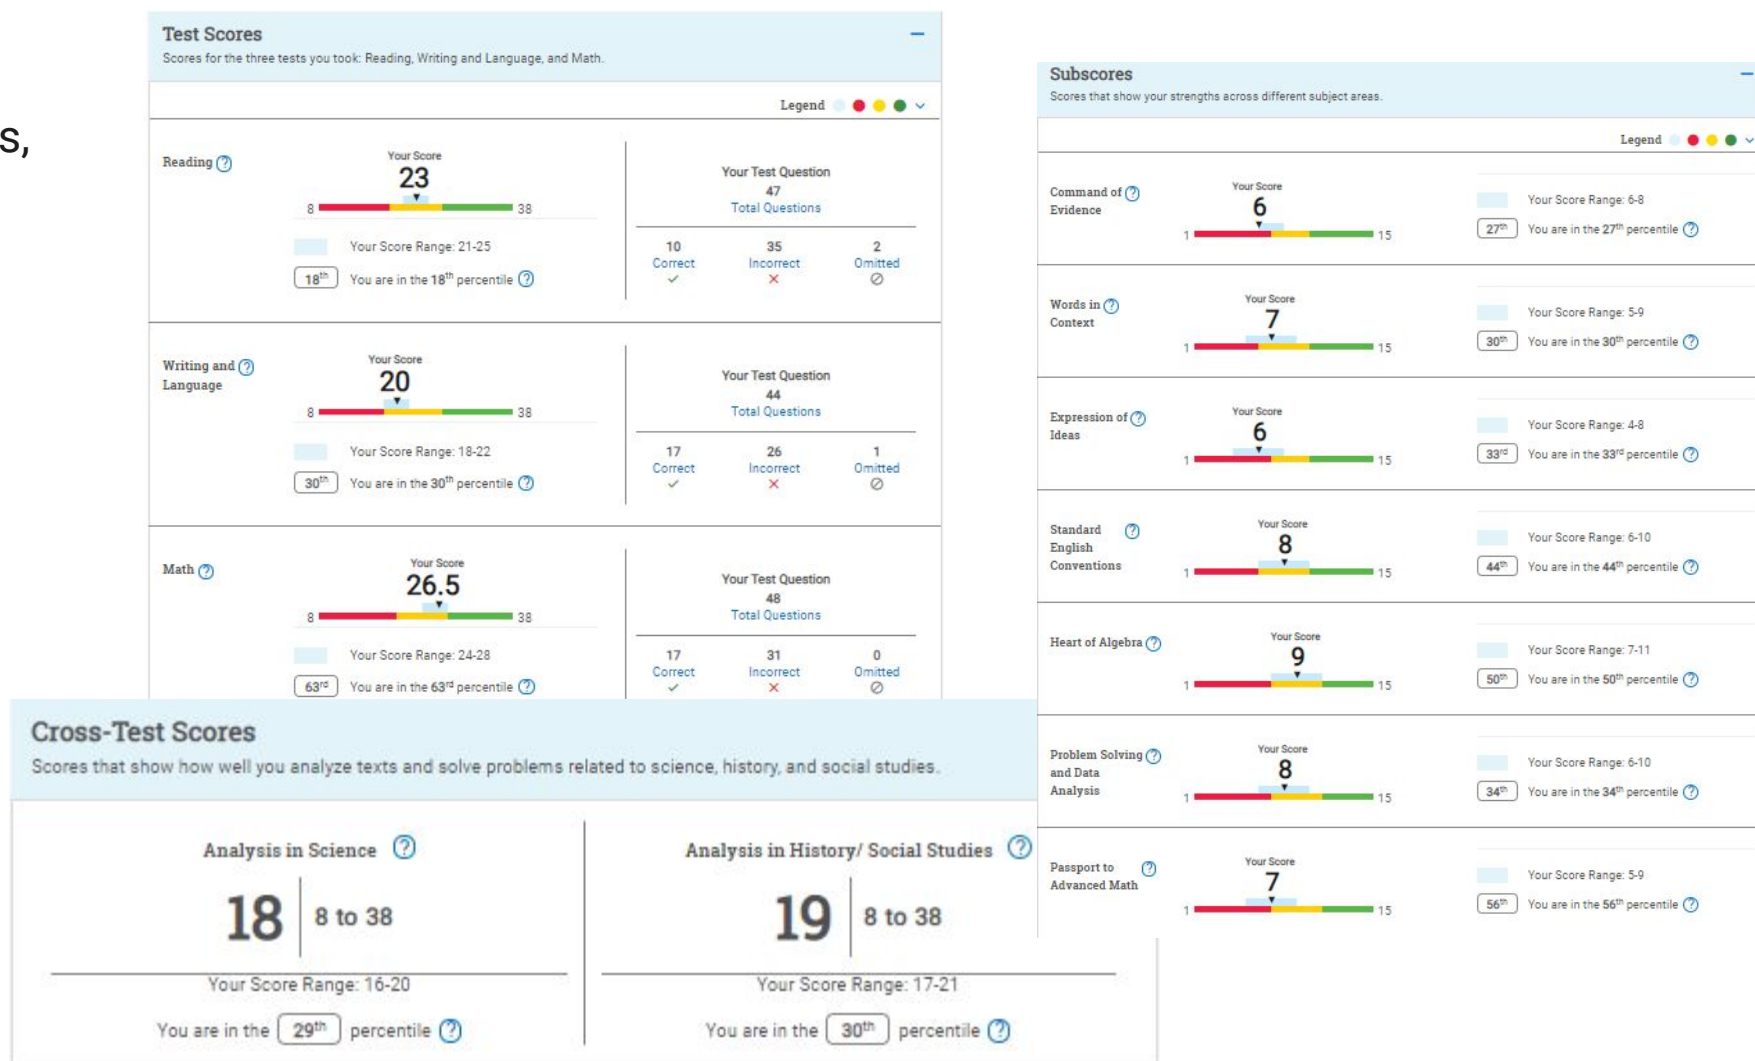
s,

Test Scores
Scores for the three tests you took: Reading, Writing and Language, and Math.

Legend

Reading

Your Score
23
8 38

Your Score Range: 21-25
$18^{th}$ You are in the $18^{th}$ percentile

Your Test Question
47
Total Questions

10 Correct
35 Incorrect
2 Omitted

Writing and Language

Your Score
20
8 38

Your Score Range: 18-22
$30^{th}$ You are in the $30^{th}$ percentile

Your Test Question
44
Total Questions

17 Correct
26 Incorrect
1 Omitted

Math

Your Score
26.5
8 38

Your Score Range: 24-28
$63^{rd}$ You are in the $63^{rd}$ percentile

Your Test Question
48
Total Questions

17 Correct
31 Incorrect
0 Omitted

Subscores
Scores that show your strengths across different subject areas.

Legend

Command of Evidence
Your Score
6
1 15
Your Score Range: 6-8
$27^{th}$ You are in the $27^{th}$ percentile

Words in Context
Your Score
7
1 15
Your Score Range: 5-9
$30^{th}$ You are in the $30^{th}$ percentile

Expression of Ideas
Your Score
6
1 15
Your Score Range: 4-8
$33^{rd}$ You are in the $33^{rd}$ percentile

Standard English Conventions
Your Score
8
1 15
Your Score Range: 6-10
$44^{th}$ You are in the $44^{th}$ percentile

Heart of Algebra
Your Score
9
1 15
Your Score Range: 7-11
$50^{th}$ You are in the $50^{th}$ percentile

Problem Solving and Data Analysis
Your Score
8
1 15
Your Score Range: 6-10
$34^{th}$ You are in the $34^{th}$ percentile

Passport to Advanced Math
Your Score
7
1 15
Your Score Range: 5-9
$56^{th}$ You are in the $56^{th}$ percentile

Cross-Test Scores
Scores that show how well you analyze texts and solve problems related to science, history, and social studies.

Analysis in Science
18 8 to 38
Your Score Range: 16-20
You are in the $29^{th}$ percentile

Analysis in History/ Social Studies
19 8 to 38
Your Score Range: 17-21
You are in the $30^{th}$ percentile